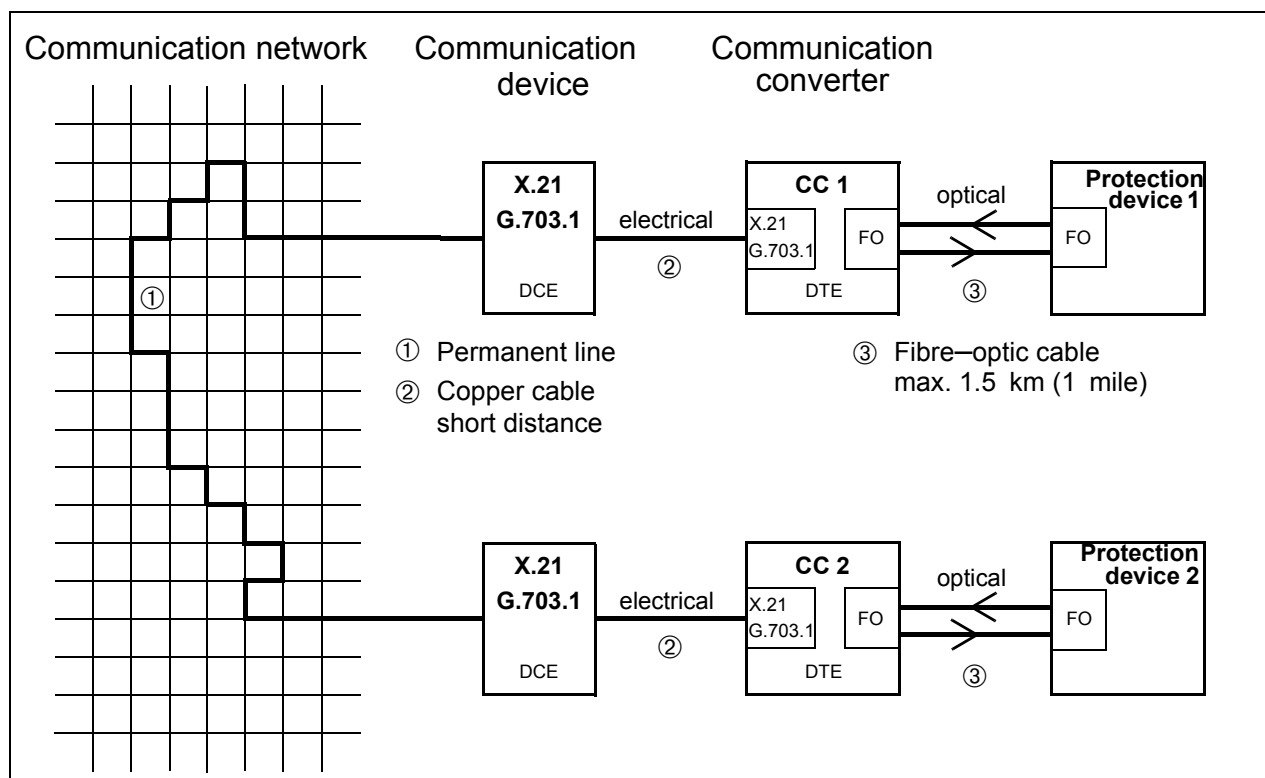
Communication network

Communication device

Communication converter

①

X.21
G.703.1
DCE

electrical
②

CC 1
X.21
G.703.1
FO
DTE

optical
③

Protection device 1
FO

① Permanent line
② Copper cable short distance

③ Fibre–optic cable max. 1.5 km (1 mile)

X.21
G.703.1
DCE

electrical
②

CC 2
X.21
G.703.1
FO
DTE

optical
③

Protection device 2
FO